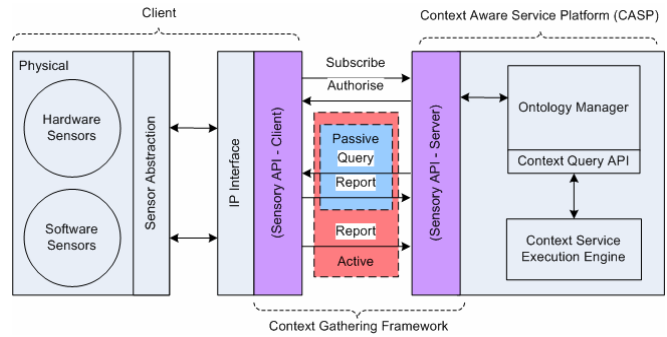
Client

Context Aware Service Platform (CASP)

Physical

Hardware Sensors

Software Sensors

Sensor Abstraction

IP Interface

(Sensory API - Client)

Subscribe

Authorise

Passive

Query

Report

Report

Active

(Sensory API - Server)

Ontology Manager

Context Query API

Context Service Execution Engine

Context Gathering Framework